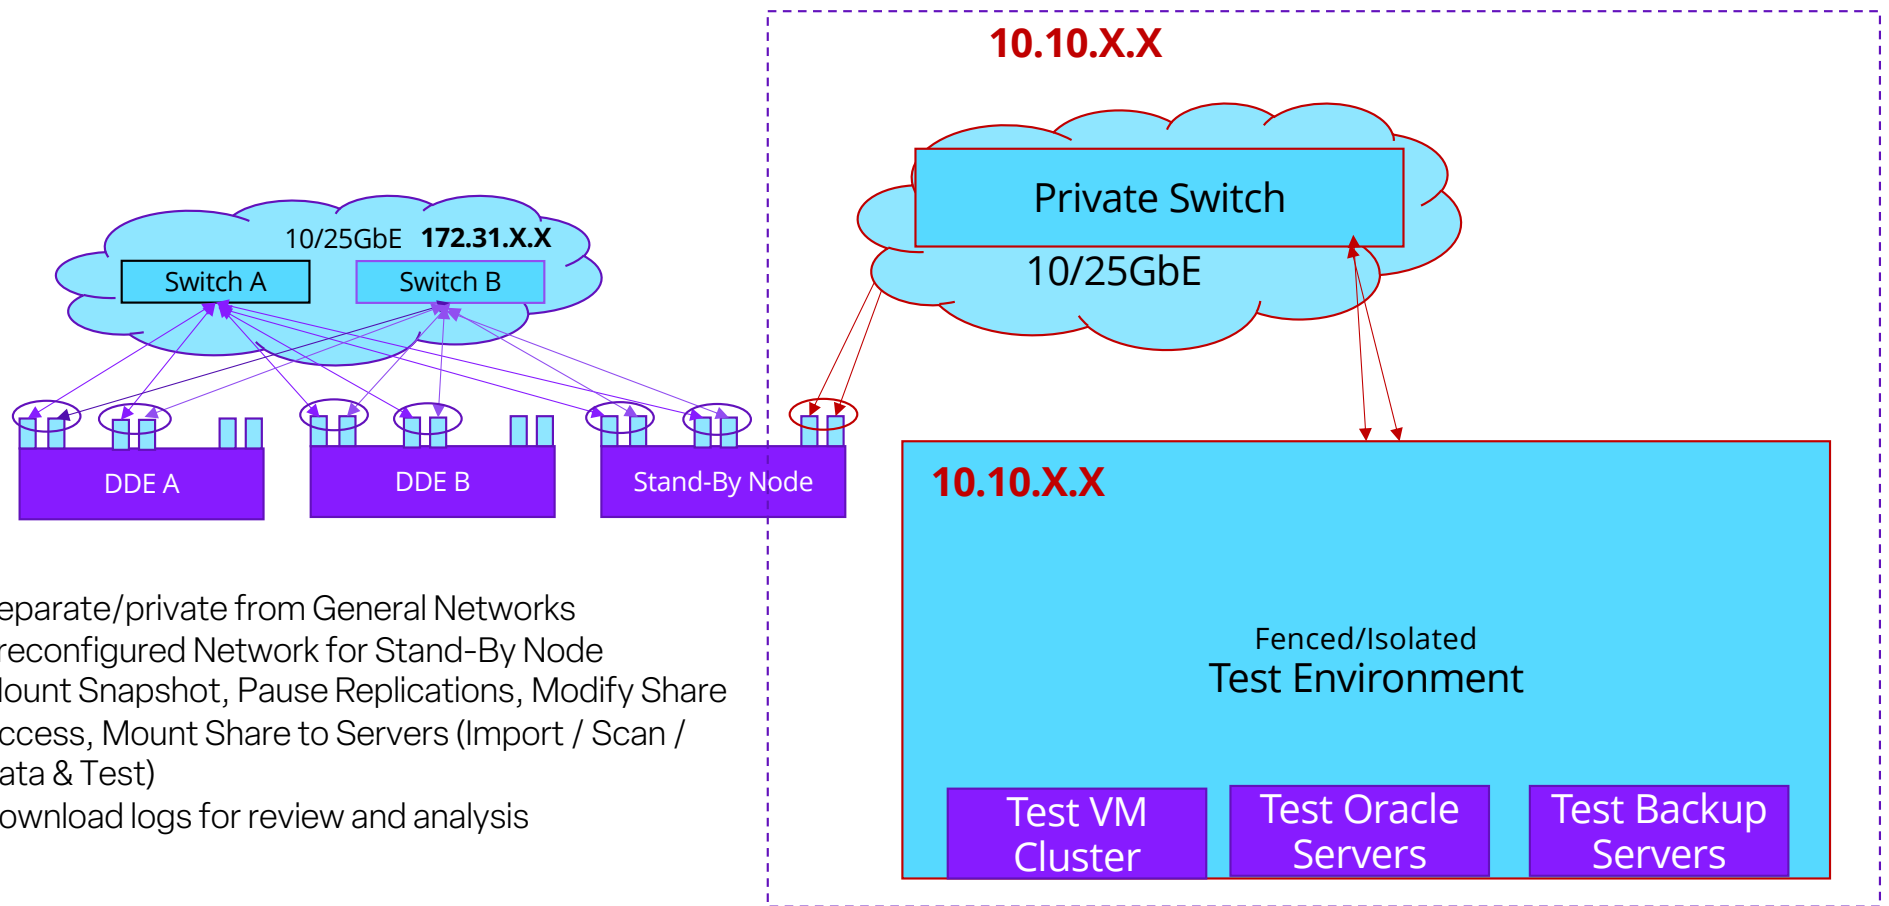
10.10.X.X

Private Switch

10/25GbE

10/25GbE 172.31.X.X

Switch A

Switch B

DDE A

DDE B

Stand-By Node

10.10.X.X

Fenced/Isolated
Test Environment

Test VM Cluster

Test Oracle Servers

Test Backup Servers

eparate/private from General Networks
reconfigured Network for Stand-By Node
lount Snapshot, Pause Replications, Modify Share ccess, Mount Share to Servers (Import / Scan / ata & Test)
ownload logs for review and analysis